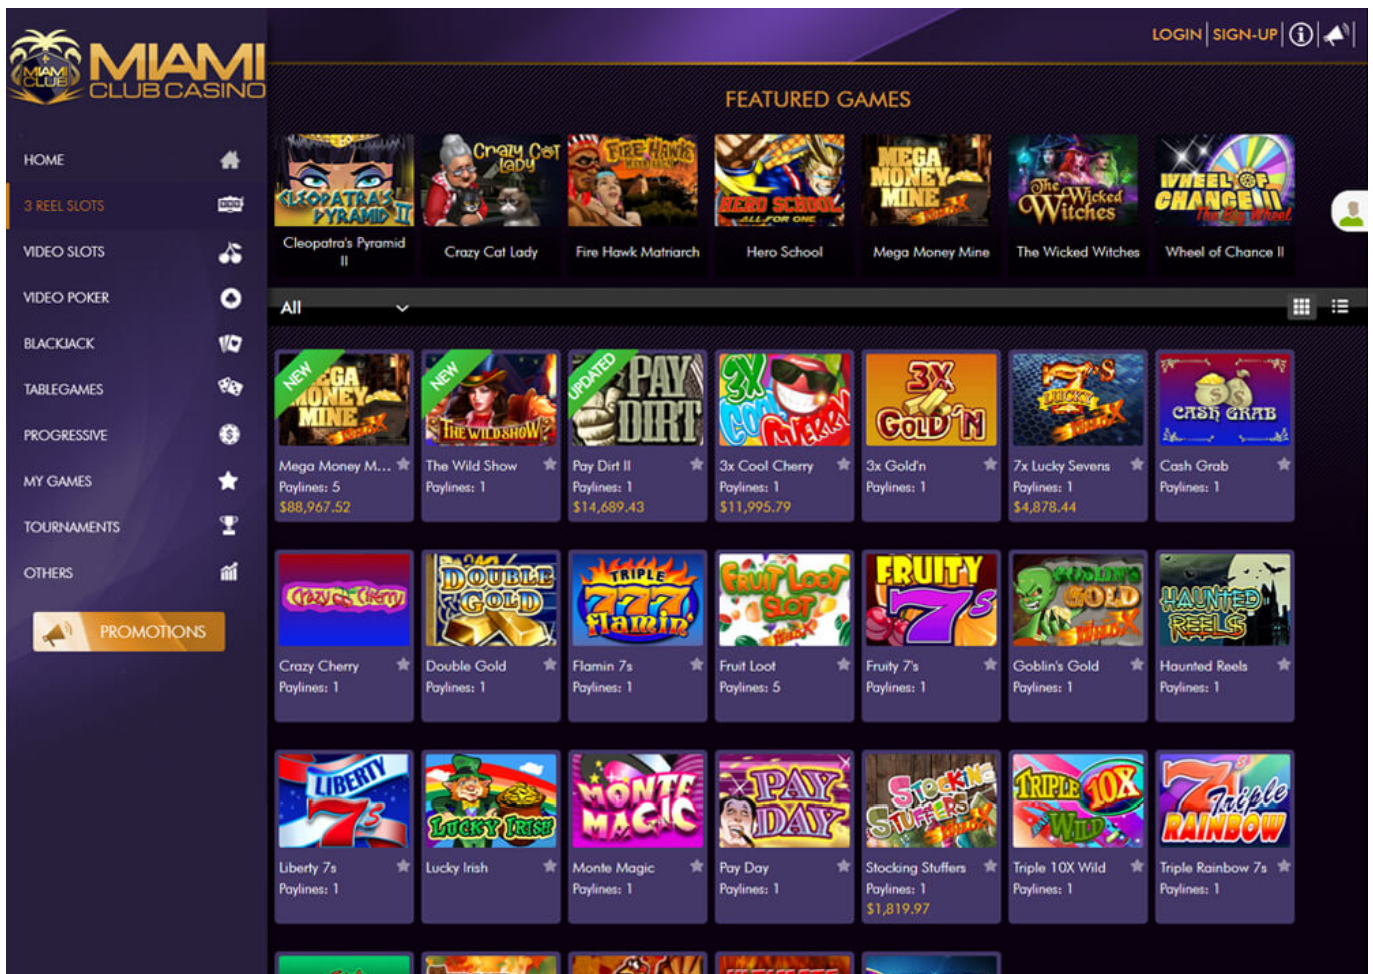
MIAMI CLUB CASINO

LOGIN | SIGN-UP

HOME
3 REEL SLOTS
VIDEO SLOTS
VIDEO POKER
BLACKJACK
TABLEGAMES
PROGRESSIVE
MY GAMES
TOURNAMENTS
OTHERS
PROMOTIONS

FEATURED GAMES

Cleopatra's Pyramid II
Crazy Cat Lady
Fire Hawk Matriarch
Hero School
Mega Money Mine
The Wicked Witches
Wheel of Chance II

All

NEW
Mega Money M...
Paylines: 5
$88,967.52

NEW
The Wild Show
Paylines: 1

UPDATED
Pay Dirt II
Paylines: 1
$14,689.43

3x Cool Cherry
Paylines: 1
$11,995.79

3x Gold'n
Paylines: 1

7x Lucky Sevens
Paylines: 1
$4,878.44

Cash Grab
Paylines: 1

Crazy Cherry
Paylines: 1

Double Gold
Paylines: 1

Flamin 7s
Paylines: 1

Fruit Loot
Paylines: 5

Fruity 7's
Paylines: 1

Goblin's Gold
Paylines: 1

Haunted Reels
Paylines: 1

Liberty 7s
Paylines: 1

Lucky Irish

Monte Magic
Paylines: 1

Pay Day
Paylines: 1

Stocking Stuffers
Paylines: 1
$1,819.97

Triple 10X Wild
Paylines: 1

Triple Rainbow 7s
Paylines: 1